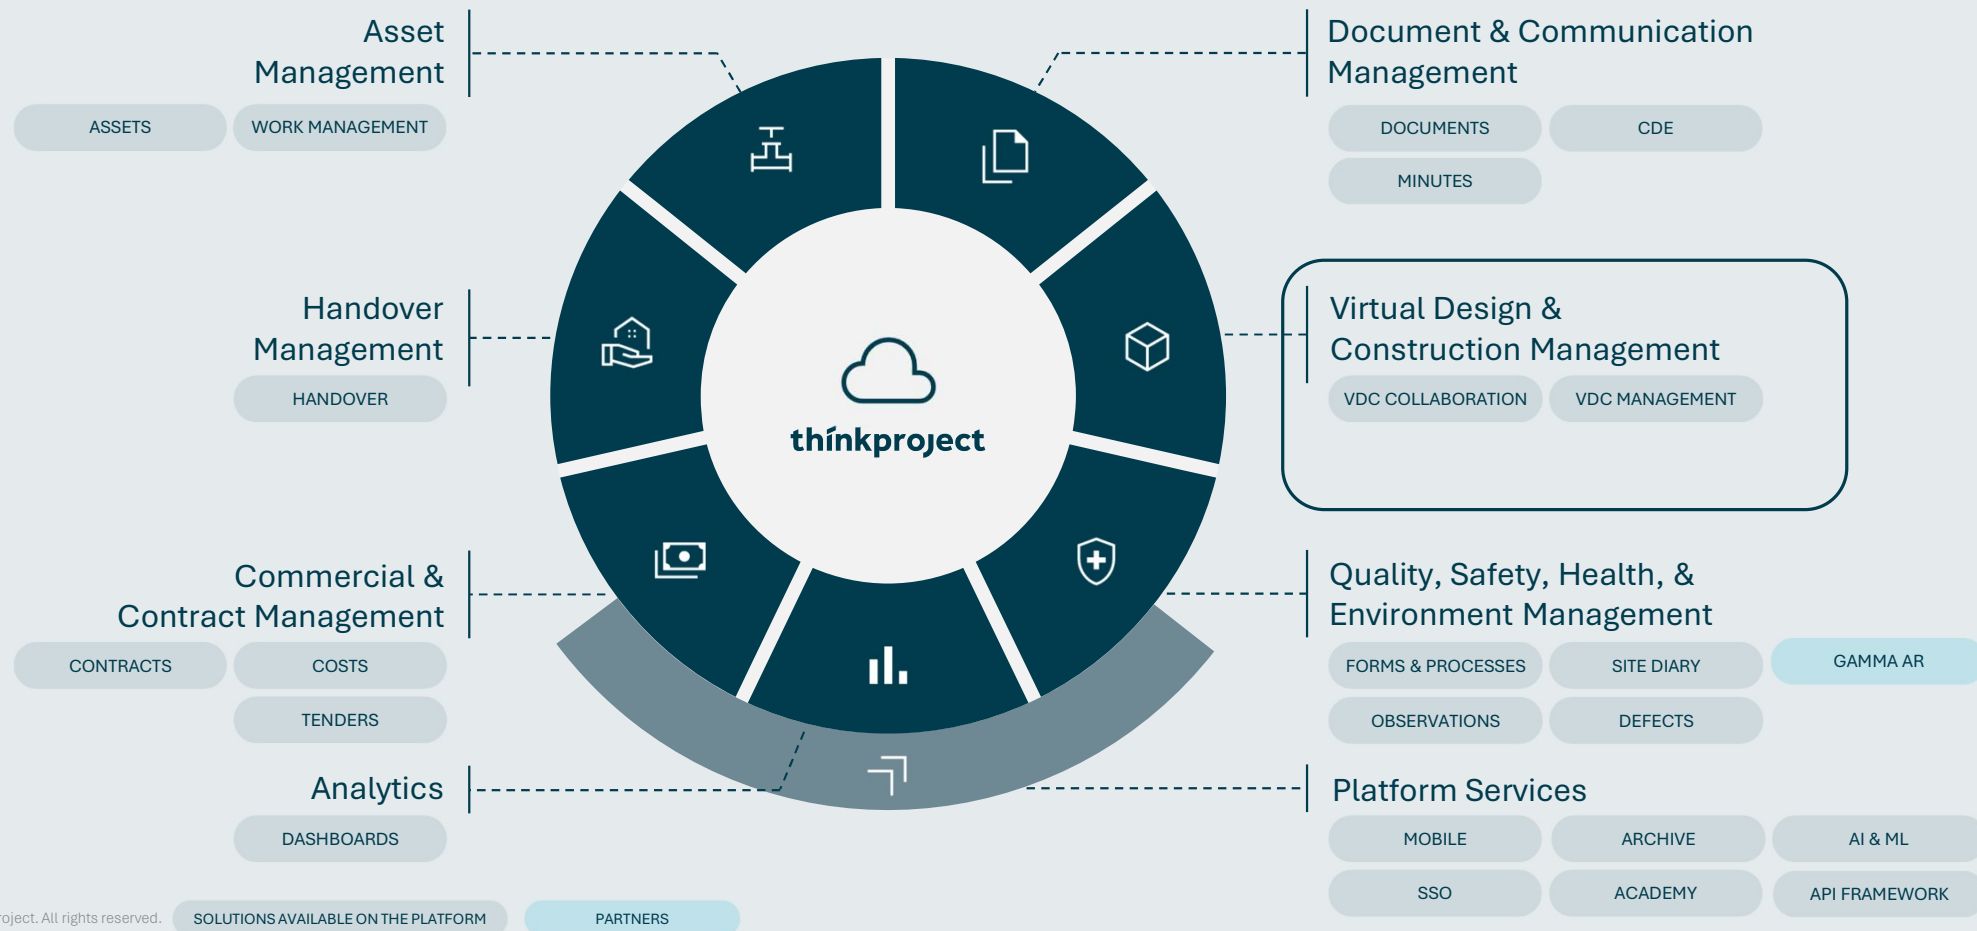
Asset Management

ASSETS

WORK MANAGEMENT

Document & Communication Management

DOCUMENTS

CDE

MINUTES

Handover Management

HANDOVER

thinkproject

Virtual Design & Construction Management

VDC COLLABORATION

VDC MANAGEMENT

Commercial & Contract Management

CONTRACTS

COSTS

TENDERS

Quality, Safety, Health, & Environment Management

FORMS & PROCESSES

SITE DIARY

GAMMA AR

OBSERVATIONS

DEFECTS

Analytics

DASHBOARDS

Platform Services

MOBILE

ARCHIVE

AI & ML

SSO

ACADEMY

API FRAMEWORK

roject. All rights reserved.

SOLUTIONS AVAILABLE ON THE PLATFORM

PARTNERS